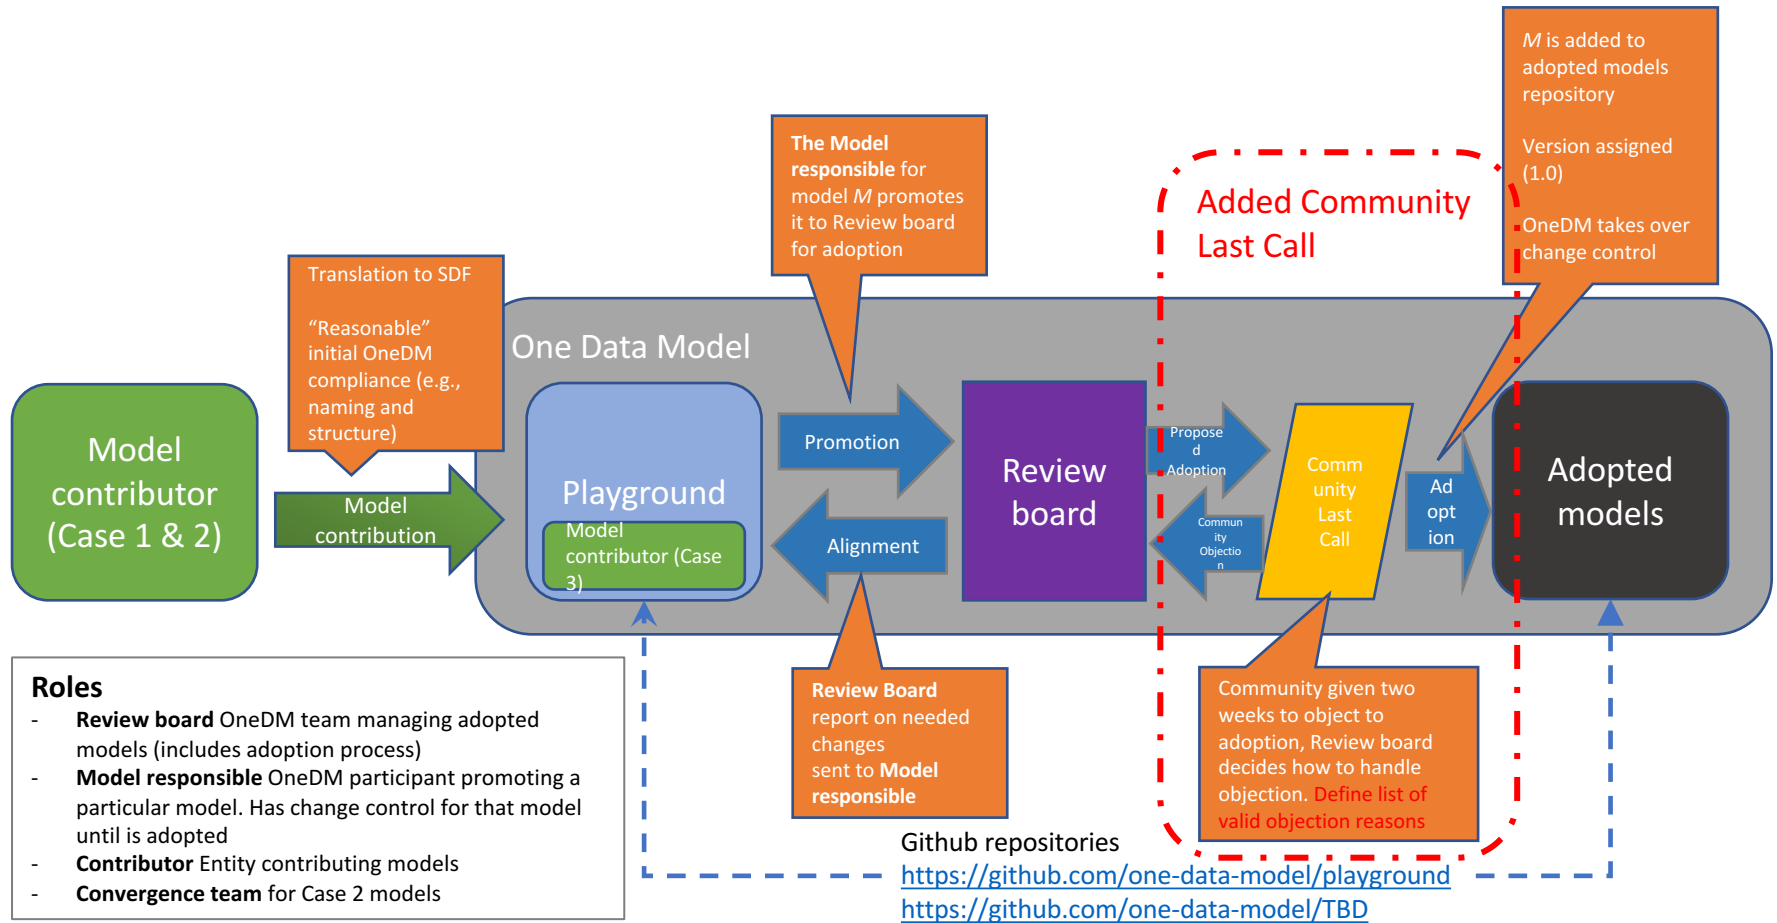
*M* is added to adopted models repository

Version assigned (1.0)

OneDM takes over change control

The Model responsible for model *M* promotes it to Review board for adoption

Added Community Last Call

Translation to SDF

“Reasonable” initial OneDM compliance (e.g., naming and structure)

One Data Model

Model contributor (Case 1 & 2)

Model contribution

Playground

Model contributor (Case 3)

Promotion

Alignment

Review board

Proposed Adoption

Community Objection

Community Last Call

Adoption

Adopted models

Roles
- **Review board** OneDM team managing adopted models (includes adoption process)
- **Model responsible** OneDM participant promoting a particular model. Has change control for that model until is adopted
- **Contributor** Entity contributing models
- **Convergence team** for Case 2 models

**Review Board** report on needed changes sent to **Model responsible**

Community given two weeks to object to adoption, Review board decides how to handle objection. Define list of valid objection reasons

Github repositories
https://github.com/one-data-model/playground
https://github.com/one-data-model/TBD